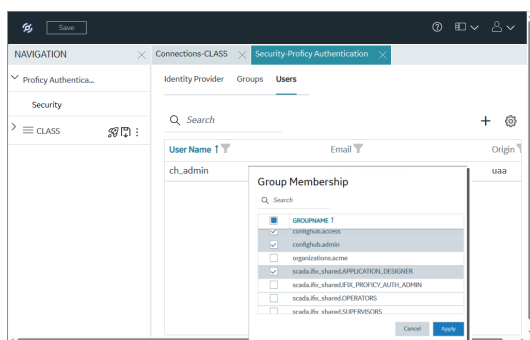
Save

NAVIGATION

Proficy Authentica...

Security

CLASS

Connections-CLASS

Security-Proficy Authentication

Identity Provider Groups Users

Search

User Name ↑ Email Origin

ch_admin uaa

Group Membership

Search

GROUPNAME ↑

confighub.access

confighub.admin

organizations.acme

scada.ifix_shared.APPLICATION_DESIGNER

scada.ifix_shared.IFIX_PROFICY_AUTH_ADMIN

scada.ifix_shared.OPERATORS

scada.ifix_shared.SUPERVISORS

Cancel Apply